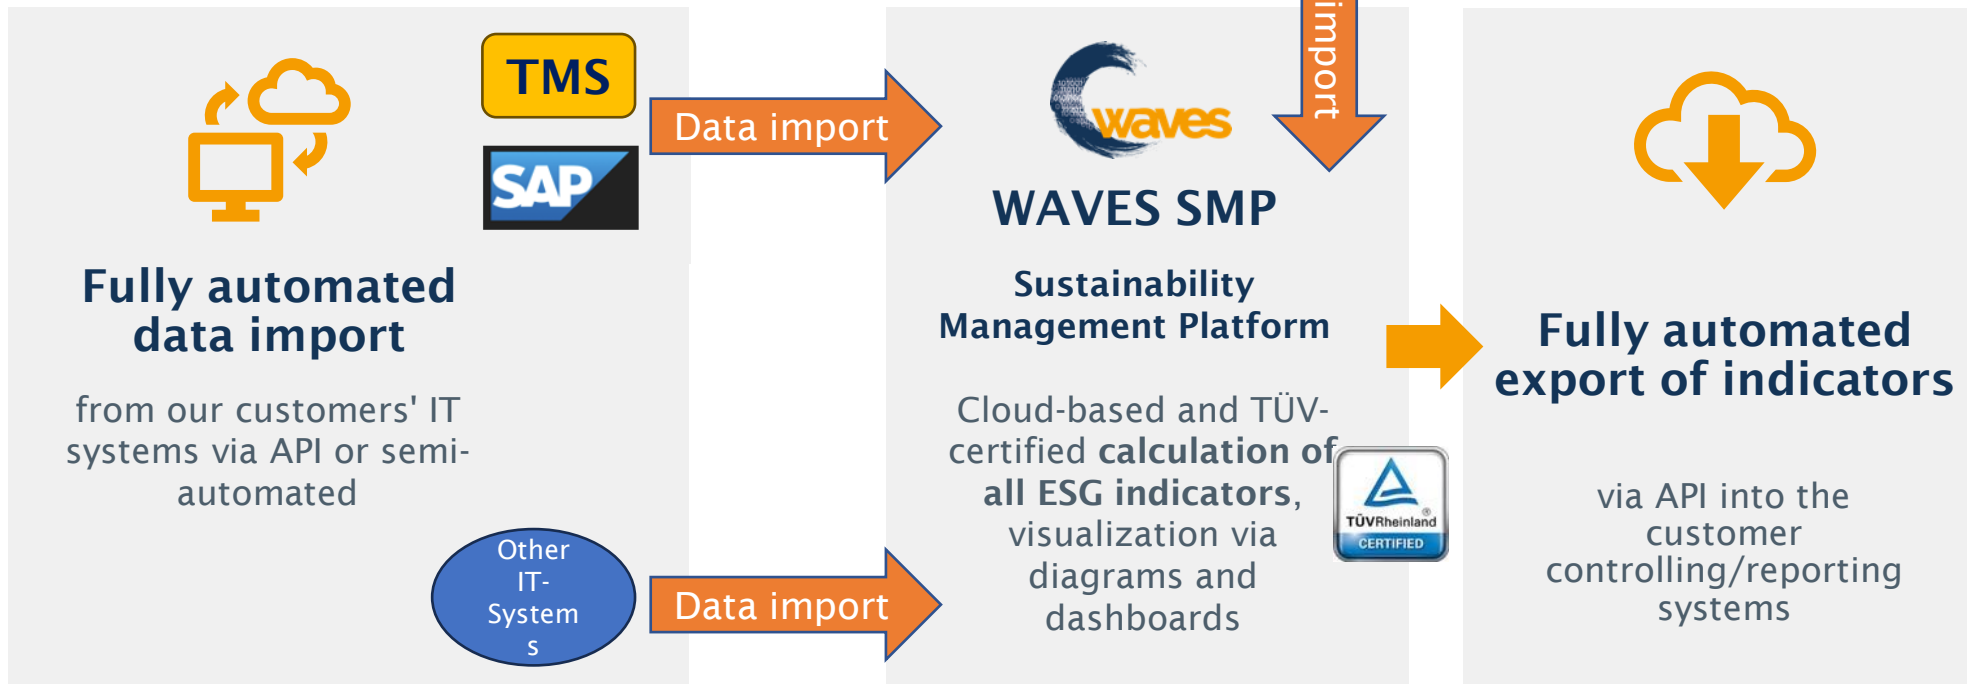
TMS

SAP

Data import

Fully automated data import

from our customers' IT systems via API or semi-automated

Other IT-System s

Data import

waves

import

WAVES SMP

Sustainability Management Platform

Cloud-based and TÜV-certified calculation of all ESG indicators, visualization via diagrams and dashboards

TÜVRheinland CERTIFIED

Fully automated export of indicators

via API into the customer controlling/reporting systems